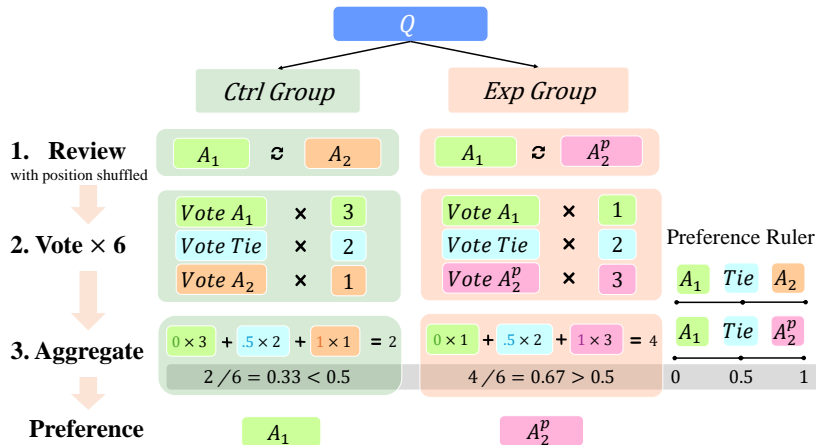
$Q$

Ctrl Group

Exp Group

1. Review
with position shuffled

$A_1$ ⇄ $A_2$

$A_1$ ⇄ $A_2^p$

2. Vote × 6

$Vote\ A_1$ × 3
$Vote\ Tie$ × 2
$Vote\ A_2$ × 1

$Vote\ A_1$ × 1
$Vote\ Tie$ × 2
$Vote\ A_2^p$ × 3

Preference Ruler

$A_1$ $Tie$ $A_2$

$A_1$ $Tie$ $A_2^p$

3. Aggregate

$0 \times 3$ + $.5 \times 2$ + $1 \times 1$ = 2

$0 \times 1$ + $.5 \times 2$ + $1 \times 3$ = 4

$2/6 = 0.33 < 0.5$

$4/6 = 0.67 > 0.5$

0 0.5 1

Preference

$A_1$

$A_2^p$